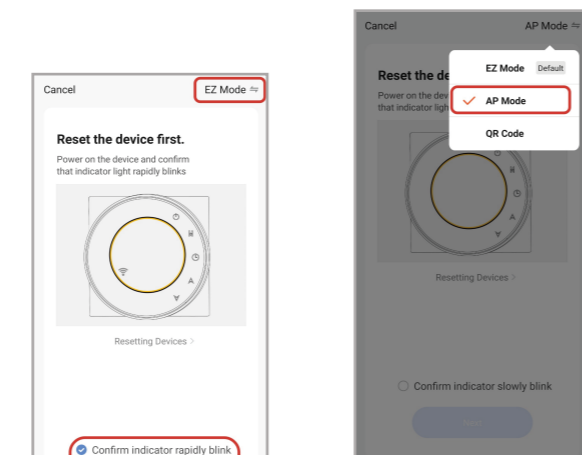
Cancel

EZ Mode ⇌

Reset the device first.

Power on the device and confirm that indicator light rapidly blinks

Resetting Devices >

Confirm indicator rapidly blink

Cancel

AP Mode ⇌

EZ Mode Default

AP Mode

QR Code

Reset the de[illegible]

Power on the de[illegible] indicator ligh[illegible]

Resetting Devices >

Confirm indicator slowly blink

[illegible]